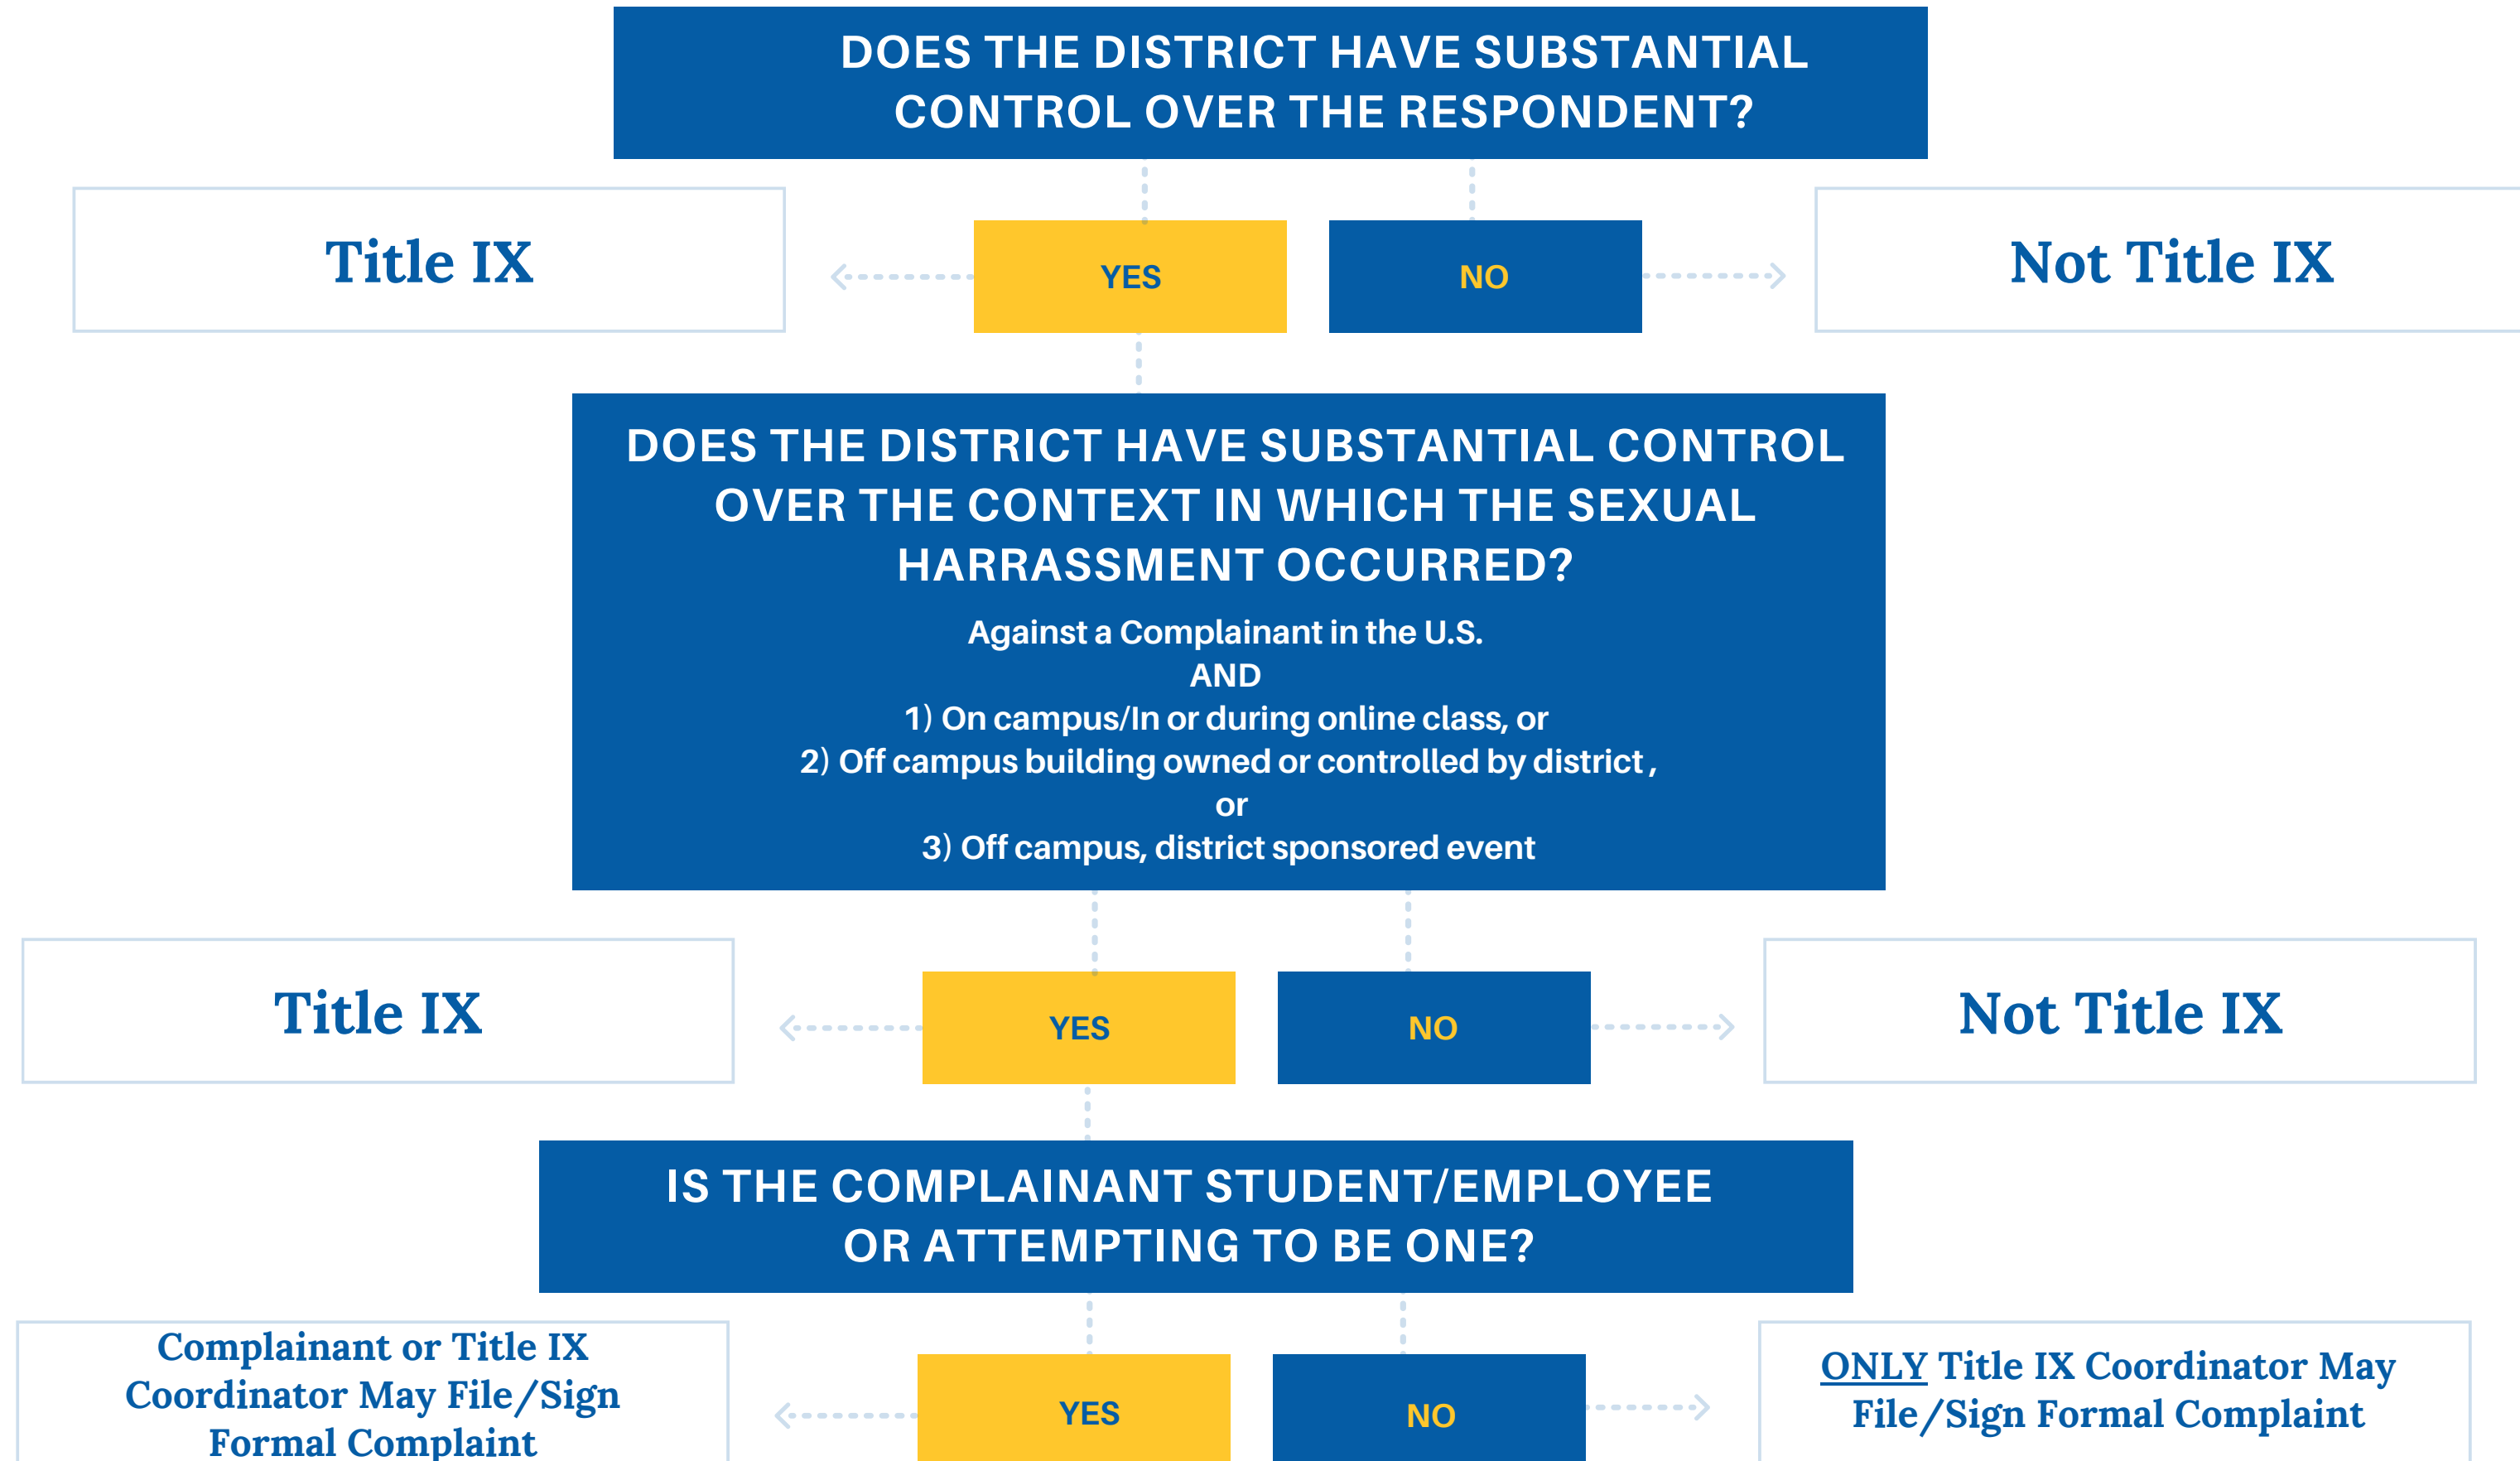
DOES THE DISTRICT HAVE SUBSTANTIAL CONTROL OVER THE RESPONDENT?

Title IX

YES

NO

Not Title IX

DOES THE DISTRICT HAVE SUBSTANTIAL CONTROL OVER THE CONTEXT IN WHICH THE SEXUAL HARRASSMENT OCCURRED?

Against a Complainant in the U.S.
AND
1) On campus/In or during online class, or
2) Off campus building owned or controlled by district , or
3) Off campus, district sponsored event

Title IX

YES

NO

Not Title IX

IS THE COMPLAINANT STUDENT/EMPLOYEE OR ATTEMPTING TO BE ONE?

Complainant or Title IX Coordinator May File/Sign Formal Complaint

YES

NO

ONLY Title IX Coordinator May File/Sign Formal Complaint